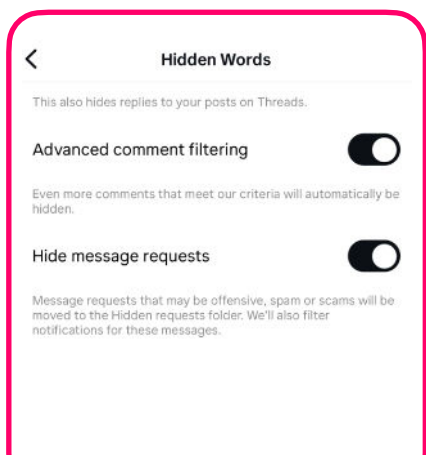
Hidden Words

This also hides replies to your posts on Threads.

Advanced comment filtering

Even more comments that meet our criteria will automatically be hidden.

Hide message requests

Message requests that may be offensive, spam or scams will be moved to the Hidden requests folder. We'll also filter notifications for these messages.